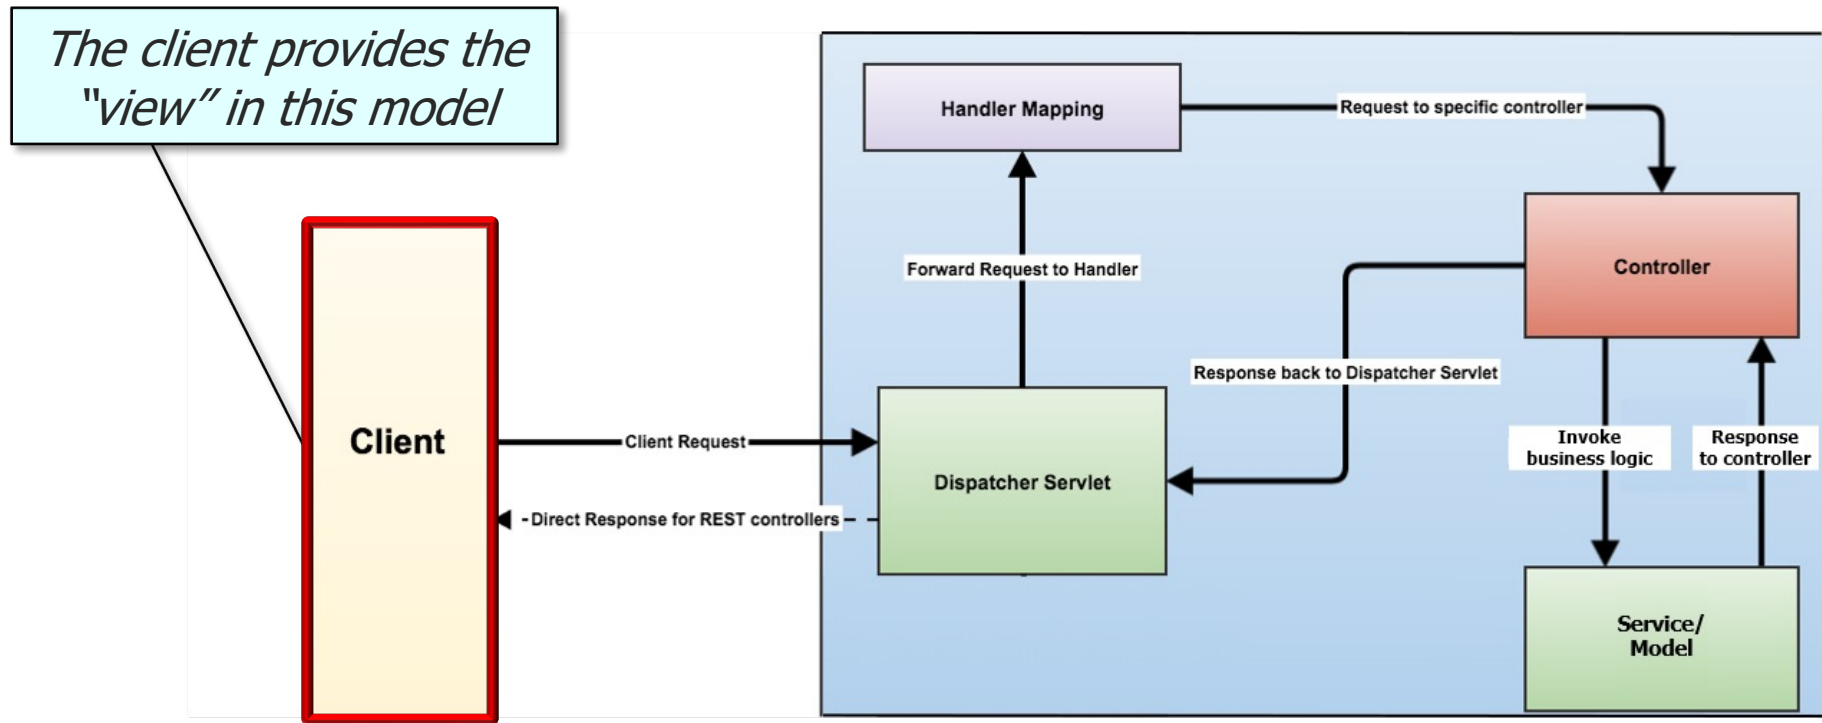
The client provides the "view" in this model

Client

Client Request

Direct Response for REST controllers

Handler Mapping

Request to specific controller

Forward Request to Handler

Controller

Response back to Dispatcher Servlet

Dispatcher Servlet

Invoke business logic

Response to controller

Service/ Model